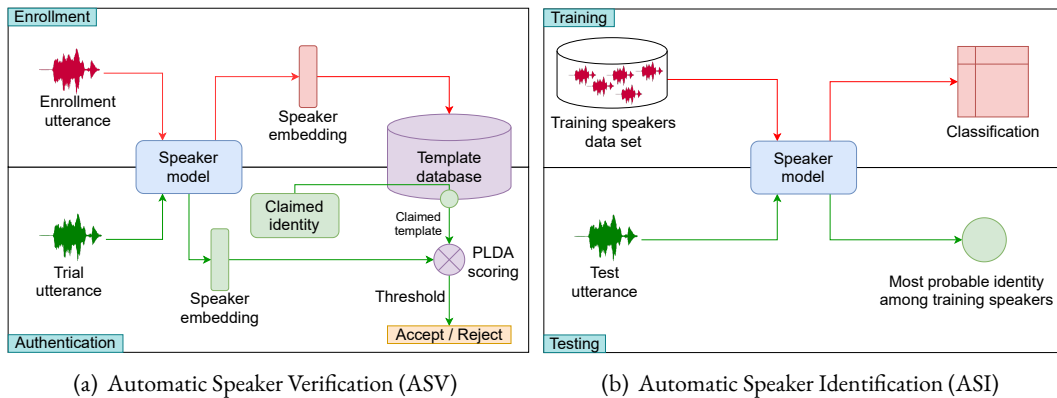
Enrollment

Enrollment utterance

Speaker embedding

Speaker model

Template database

Claimed identity

Claimed template

Trial utterance

PLDA scoring

Speaker embedding

Threshold

Accept / Reject

Authentication

(a) Automatic Speaker Verification (ASV)

Training

Training speakers data set

Classification

Speaker model

Test utterance

Most probable identity among training speakers

Testing

(b) Automatic Speaker Identification (ASI)